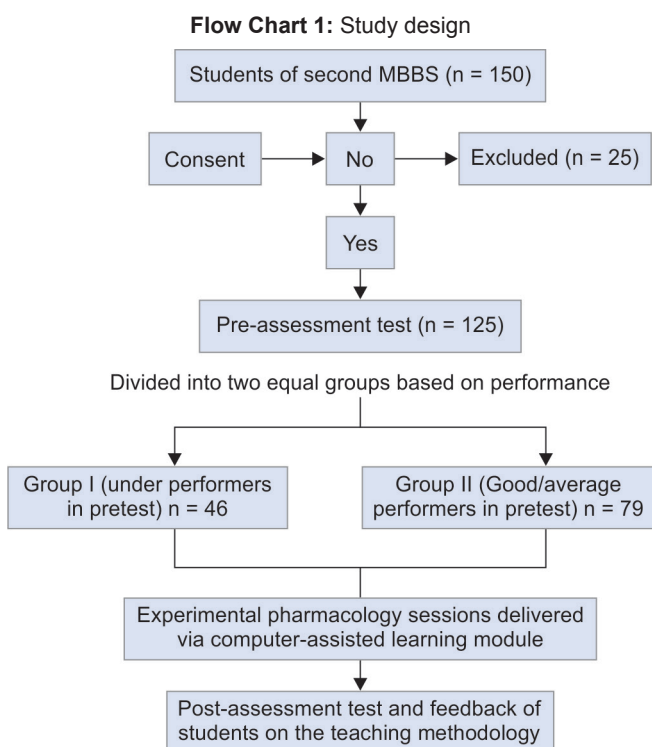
**Flow Chart 1:** Study design

Students of second MBBS (n = 150)

Consent

No

Excluded (n = 25)

Yes

Pre-assessment test (n = 125)

Divided into two equal groups based on performance

Group I (under performers in pretest) n = 46

Group II (Good/average performers in pretest) n = 79

Experimental pharmacology sessions delivered via computer-assisted learning module

Post-assessment test and feedback of students on the teaching methodology